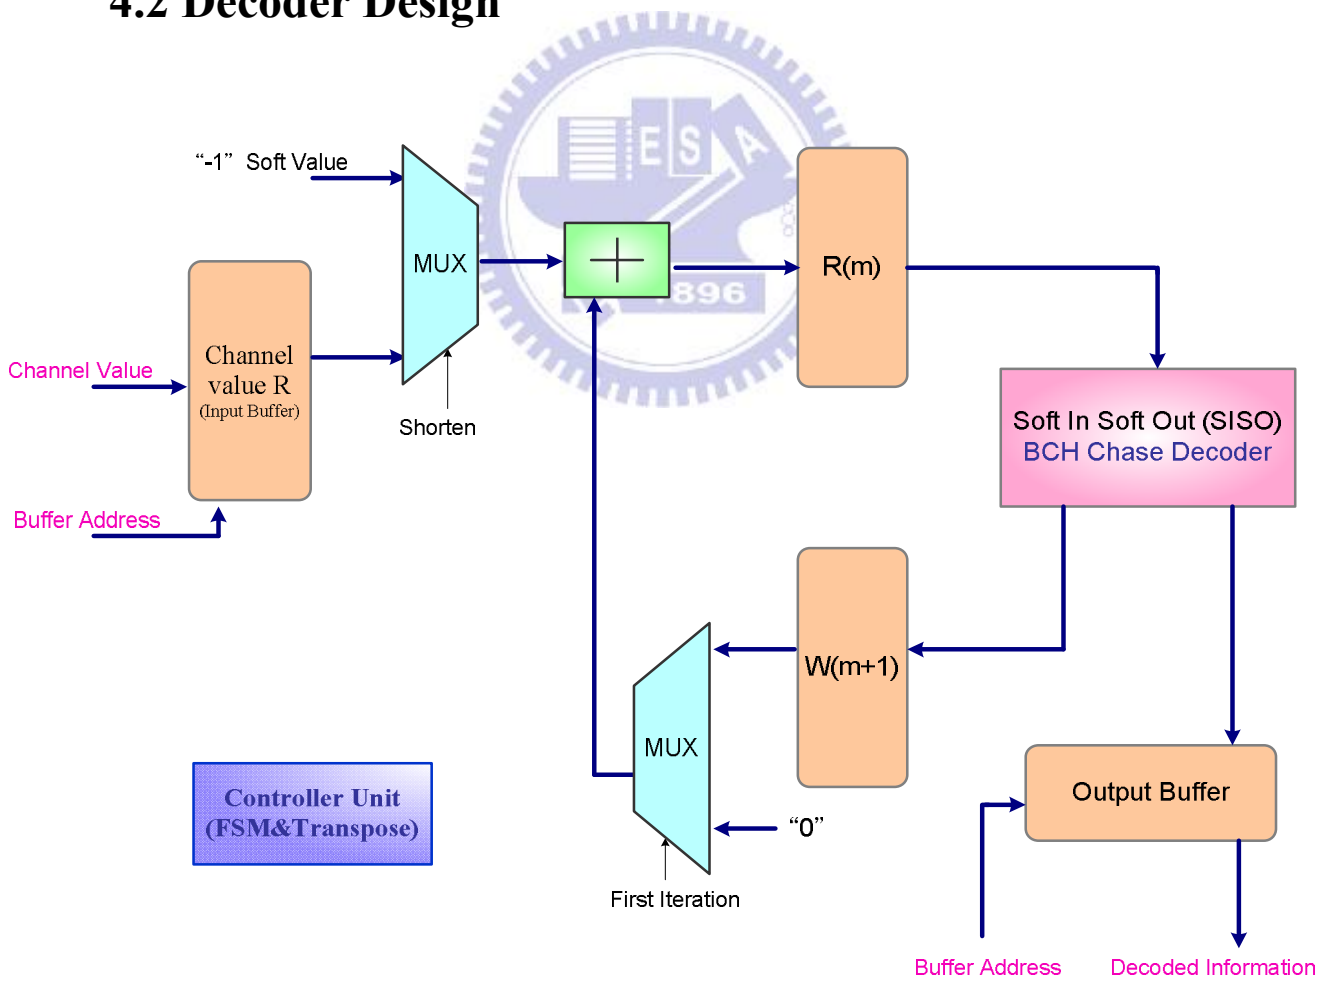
4.2 Decoder Design

“-1” Soft Value

MUX

R(m)

Channel Value

Channel value R (Input Buffer)

Shorten

Soft In Soft Out (SISO) BCH Chase Decoder

Buffer Address

W(m+1)

MUX

Controller Unit (FSM&Transpose)

“0”

Output Buffer

First Iteration

Buffer Address

Decoded Information